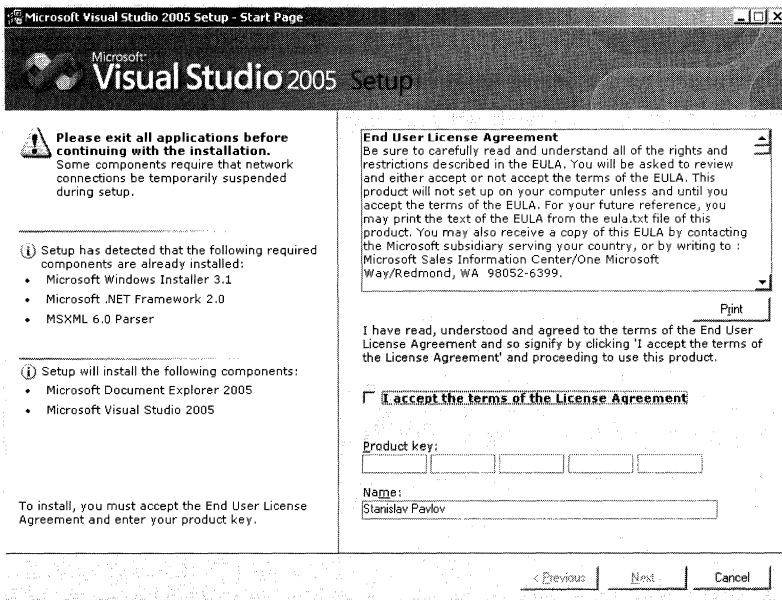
Microsoft Visual Studio 2005 Setup - Start Page

Microsoft Visual Studio 2005 Setup

Please exit all applications before continuing with the installation. Some components require that network connections be temporarily suspended during setup.

Setup has detected that the following required components are already installed:
- Microsoft Windows Installer 3.1
- Microsoft .NET Framework 2.0
- MSXML 6.0 Parser

Setup will install the following components:
- Microsoft Document Explorer 2005
- Microsoft Visual Studio 2005

To install, you must accept the End User License Agreement and enter your product key.

End User License Agreement
Be sure to carefully read and understand all of the rights and restrictions described in the EULA. You will be asked to review and either accept or not accept the terms of the EULA. This product will not set up on your computer unless and until you accept the terms of the EULA. For your future reference, you may print the text of the EULA from the eula.txt file of this product. You may also receive a copy of this EULA by contacting the Microsoft subsidiary serving your country, or by writing to : Microsoft Sales Information Center/One Microsoft Way/Redmond, WA 98052-6399.

Print

I have read, understood and agreed to the terms of the End User License Agreement and so signify by clicking 'I accept the terms of the License Agreement' and proceeding to use this product.

I accept the terms of the License Agreement

Product key:

Name:
Stanislav Pavlov

< Previous Next Cancel